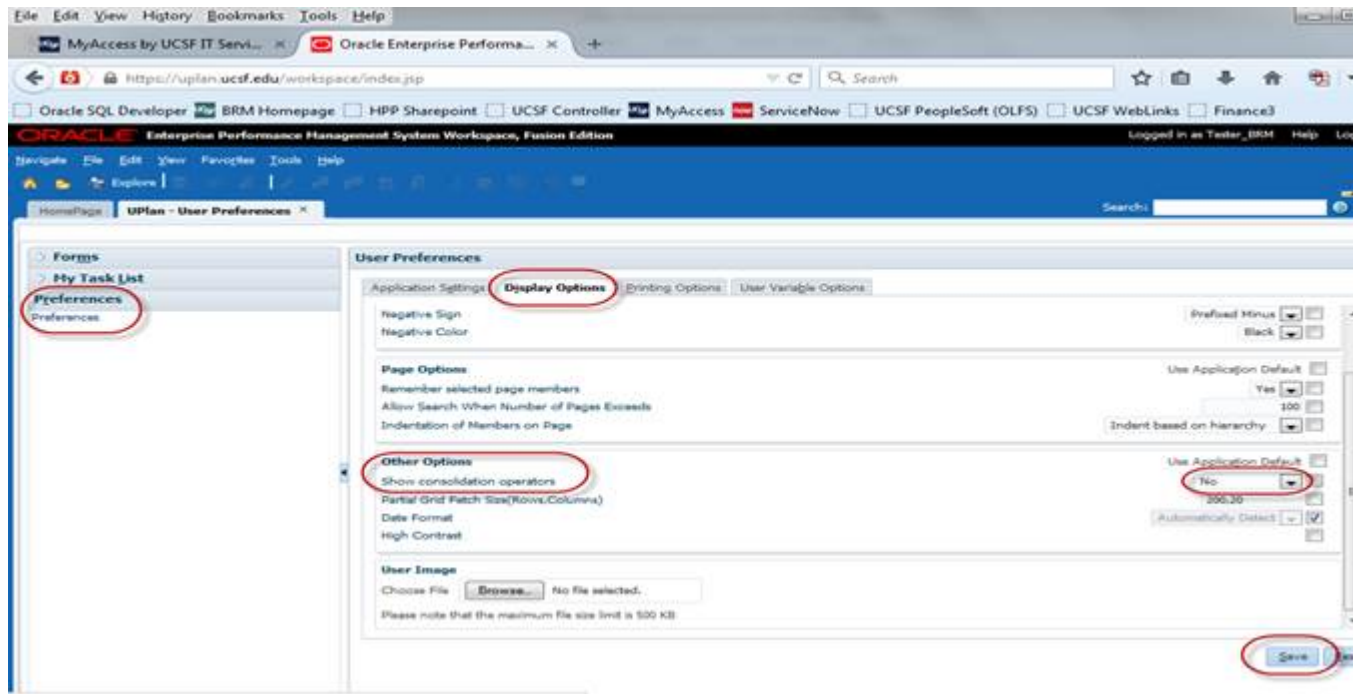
File Edit View History Bookmarks Tools Help

MyAccess by UCSF IT Servi... × Oracle Enterprise Performa... × +

https://uplan.ucsf.edu/workspace/index.jsp Search

Oracle SQL Developer BRM Homepage HPP Sharepoint UCSF Controller MyAccess ServiceNow UCSF PeopleSoft (OLFS) UCSF WebLinks Finance3

ORACLE Enterprise Performance Management System Workspace, Fusion Edition Logged in as Tester_BRM Help Lo

Navigate File Edit View Favorites Tools Help

Explore

HomePage UPlan - User Preferences × Search:

Forms
My Task List
Preferences
Preferences

User Preferences

Application Settings Display Options Printing Options User Variable Options

Negative Sign Prefixed Minus
Negative Color Black

Page Options Use Application Default
Remember selected page members Yes
Allow Search When Number of Pages Exceeds 100
Indentation of Members on Page Indent based on hierarchy

Other Options Use Application Default
Show consolidation operators No
Partial Grid Fetch Size(Rows,Columns) 300,30
Date Format Automatically Detect
High Contrast

User Image
Choose File Browse... No file selected.
Please note that the maximum file size limit is 500 KB

Save